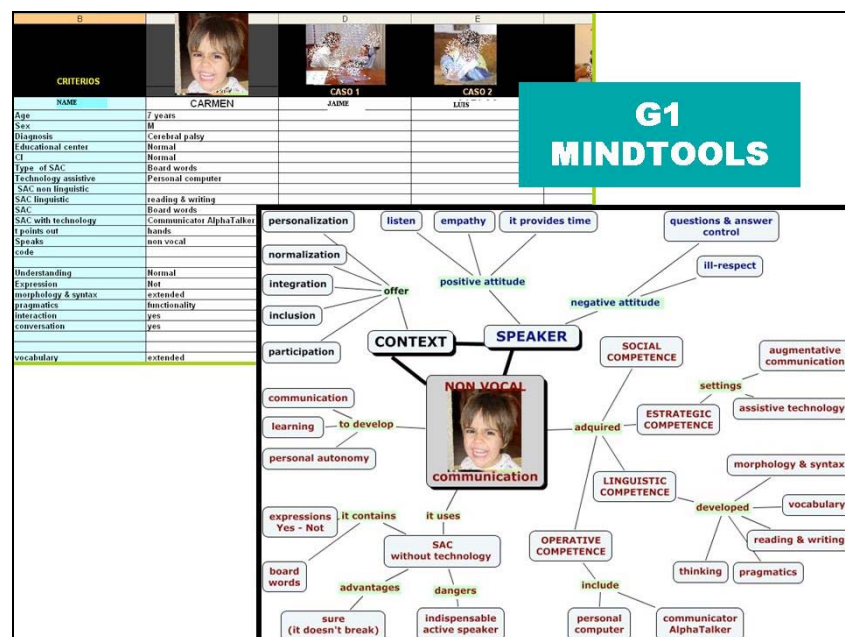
B D E

CRITERIOS

CASO 1 CASO 2

| NAME | CARMEN | JAIME | LUIS |
|---|---|---|---|
| Age | 7 years | | |
| Sex | M | | |
| Diagnosis | Cerebral palsy | | |
| Educational center | Normal | | |
| CI | Normal | | |
| Type of SAC | Board words | | |
| Technology assistive | Personal computer | | |
| SAC non linguistic | | | |
| SAC linguistic | reading & writing | | |
| SAC | Board words | | |
| SAC with technology | Communicator AlphaTalker | | |
| t points out | hands | | |
| Speaks | non vocal | | |
| code | | | |
| Understanding | Normal | | |
| Expression | Not | | |
| morphology & syntax | extended | | |
| pragmatics | functionality | | |
| interaction | yes | | |
| conversation | yes | | |
| vocabulary | extended | | |

G1
MINDTOOLS

personalization
normalization
integration
inclusion
participation
offer
CONTEXT
listen
empathy
it provides time
positive attitude
SPEAKER
questions & answer control
ill-respect
negative attitude
SOCIAL COMPETENCE
augmentative communication
settings
assistive technology
ESTRATEGIC COMPETENCE
NON VOCAL
communication
communication
learning
to develop
personal autonomy
adquired
LINGUISTIC COMPETENCE
morphology & syntax
developed
vocabulary
reading & writing
thinking
pragmatics
expressions Yes - Not
it contains
it uses
SAC without technology
board words
advantages
dangers
sure (it doesn't break)
indispensable active speaker
OPERATIVE COMPETENCE
include
personal computer
communicator AlphaTalker